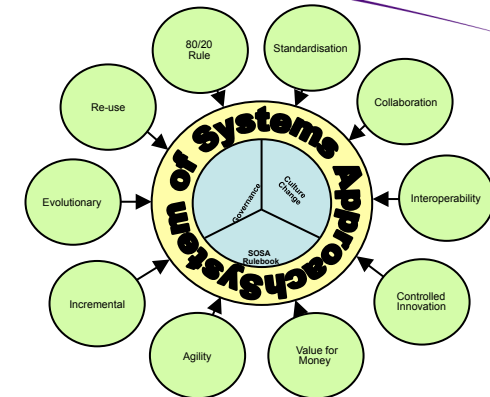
80/20 Rule

Standardisation

Re-use

Collaboration

Evolutionary

Interoperability

Incremental

Controlled Innovation

Agility

Value for Money

System of Systems Approach

Governance

Culture Change

SOSA Rulebook